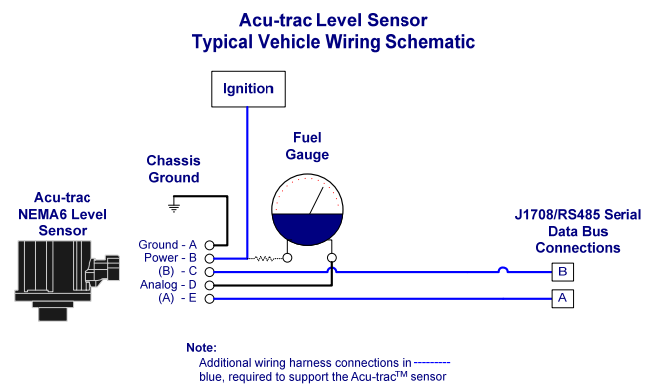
Acu-trac Level Sensor
Typical Vehicle Wiring Schematic

Ignition

Fuel Gauge

Chassis Ground

Acu-trac NEMA6 Level Sensor

Ground - A
Power - B
(B) - C
Analog - D
(A) - E

J1708/RS485 Serial Data Bus Connections

B

A

Note:
Additional wiring harness connections in --------- blue, required to support the Acu-trac$^{TM}$ sensor